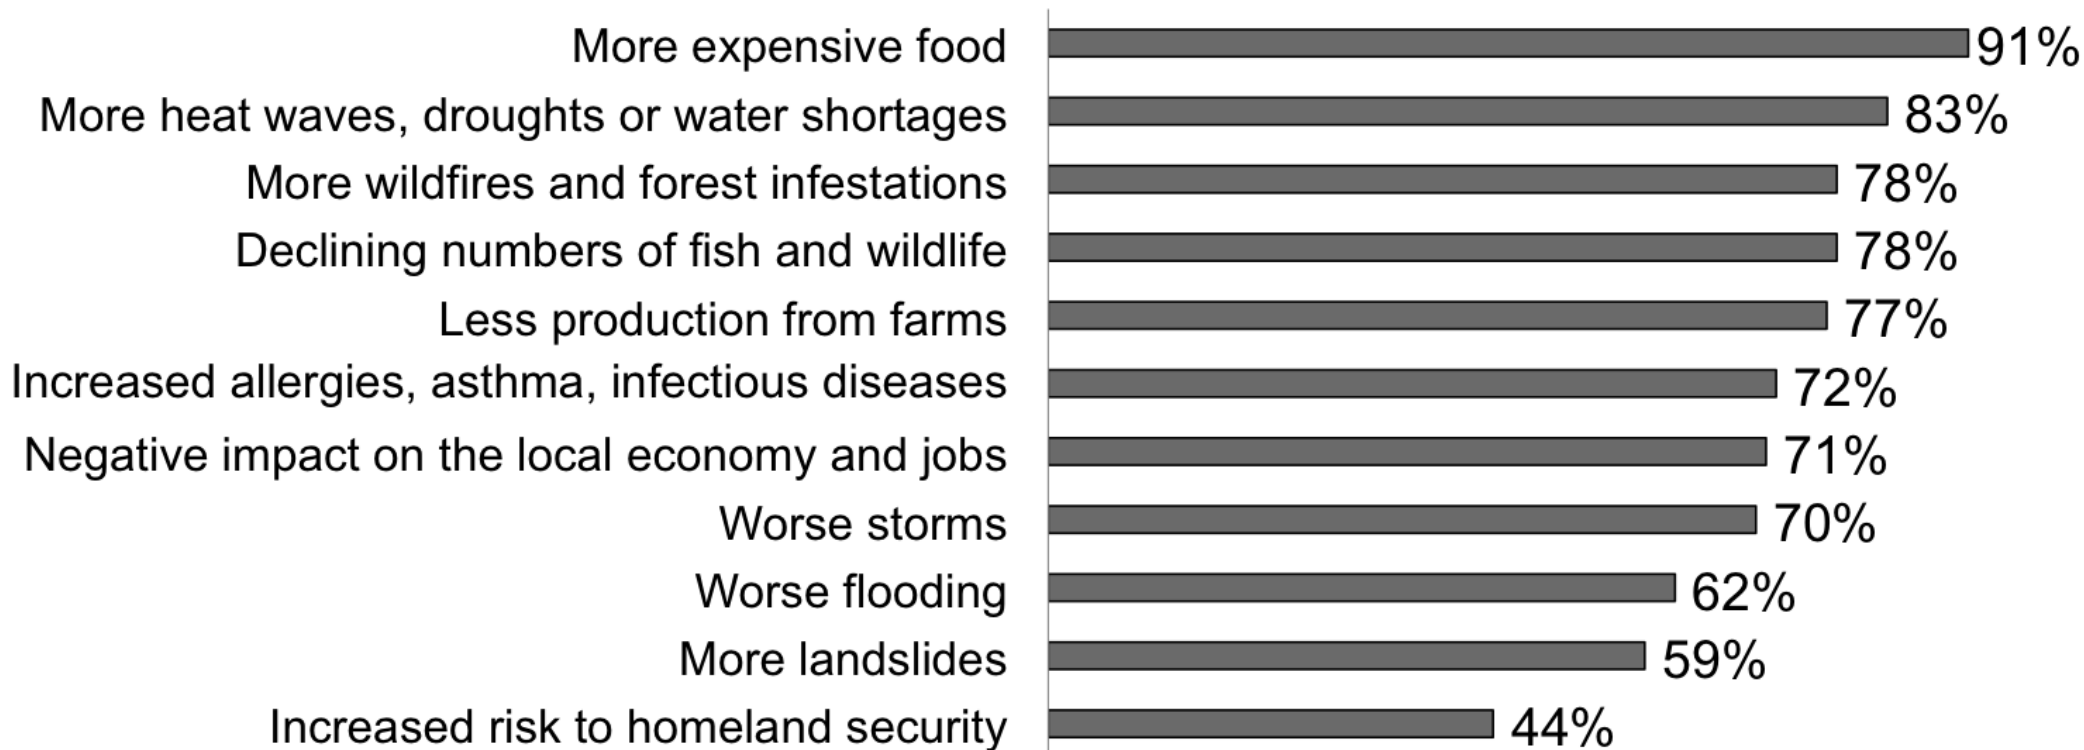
| | |
|---|---|
| More expensive food | 91% |
| More heat waves, droughts or water shortages | 83% |
| More wildfires and forest infestations | 78% |
| Declining numbers of fish and wildlife | 78% |
| Less production from farms | 77% |
| Increased allergies, asthma, infectious diseases | 72% |
| Negative impact on the local economy and jobs | 71% |
| Worse storms | 70% |
| Worse flooding | 62% |
| More landslides | 59% |
| Increased risk to homeland security | 44% |